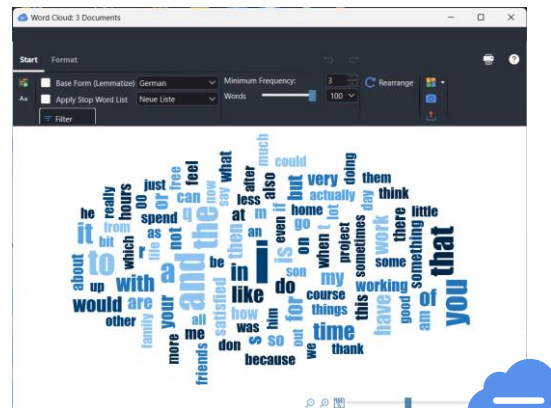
Word Cloud: 3 Documents

Start Format

Base Form (Lemmatize) German
Apply Stop Word List Neue Liste
Filter

Minimum Frequency: 3
Words 100

Rearrange

he it to about up would other really bit which hours with are family from as spend just or so free not can q and a the your more me friends feel life be now satisfied say what after an then at less i in like how was him don what much also m even if if i is for but so could very home it go when l do son course we because actually doing them day sometimes my project time things this working thank think work have there something am little some good of that you